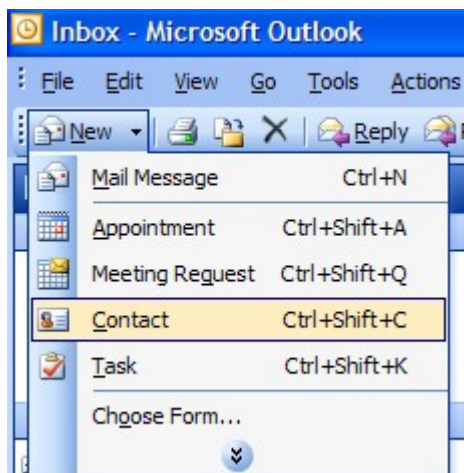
Inbox - Microsoft Outlook

File Edit View Go Tools Actions

New Reply

Mail Message Ctrl+N

Appointment Ctrl+Shift+A

Meeting Request Ctrl+Shift+Q

Contact Ctrl+Shift+C

Task Ctrl+Shift+K

Choose Form...